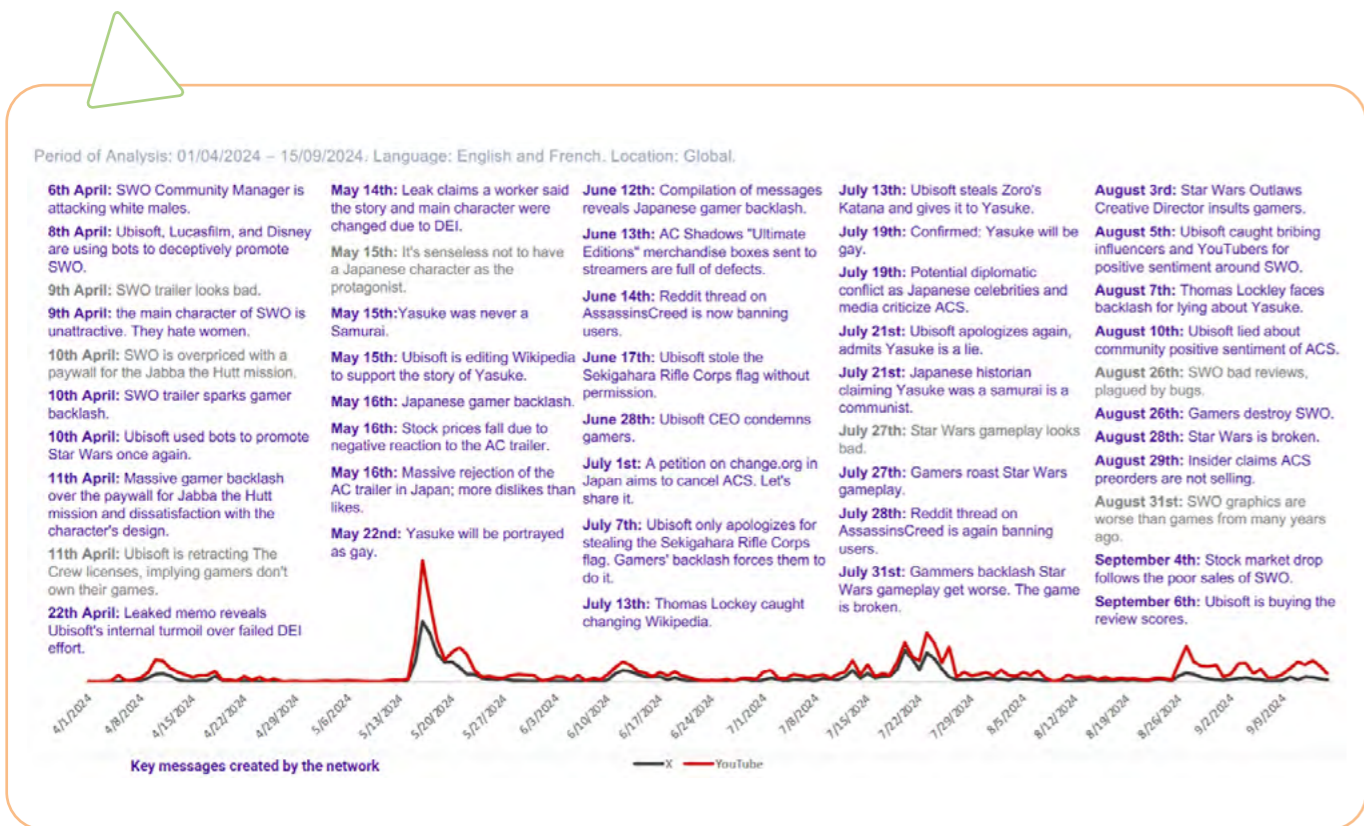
Period of Analysis: 01/04/2024 – 15/09/2024. Language: English and French. Location: Global.

6th April: SWO Community Manager is attacking white males.

8th April: Ubisoft, Lucasfilm, and Disney are using bots to deceptively promote SWO.

9th April: SWO trailer looks bad.

9th April: the main character of SWO is unattractive. They hate women.

10th April: SWO is overpriced with a paywall for the Jabba the Hutt mission.

10th April: SWO trailer sparks gamer backlash.

10th April: Ubisoft used bots to promote Star Wars once again.

11th April: Massive gamer backlash over the paywall for Jabba the Hutt mission and dissatisfaction with the character's design.

11th April: Ubisoft is retracting The Crew licenses, implying gamers don't own their games.

22th April: Leaked memo reveals Ubisoft's internal turmoil over failed DEI effort.

May 14th: Leak claims a worker said the story and main character were changed due to DEI.

May 15th: It's senseless not to have a Japanese character as the protagonist.

May 15th:Yasuke was never a Samurai.

May 15th: Ubisoft is editing Wikipedia to support the story of Yasuke.

May 16th: Japanese gamer backlash.

May 16th: Stock prices fall due to negative reaction to the AC trailer.

May 16th: Massive rejection of the AC trailer in Japan; more dislikes than likes.

May 22nd: Yasuke will be portrayed as gay.

June 12th: Compilation of messages reveals Japanese gamer backlash.

June 13th: AC Shadows "Ultimate Editions" merchandise boxes sent to streamers are full of defects.

June 14th: Reddit thread on AssassinsCreed is now banning users.

June 17th: Ubisoft stole the Sekigahara Rifle Corps flag without permission.

June 28th: Ubisoft CEO condemns gamers.

July 1st: A petition on change.org in Japan aims to cancel ACS. Let's share it.

July 7th: Ubisoft only apologizes for stealing the Sekigahara Rifle Corps flag. Gamers' backlash forces them to do it.

July 13th: Thomas Lockey caught changing Wikipedia.

July 13th: Ubisoft steals Zoro's Katana and gives it to Yasuke.

July 19th: Confirmed: Yasuke will be gay.

July 19th: Potential diplomatic conflict as Japanese celebrities and media criticize ACS.

July 21st: Ubisoft apologizes again, admits Yasuke is a lie.

July 21st: Japanese historian claiming Yasuke was a samurai is a communist.

July 27th: Star Wars gameplay looks bad.

July 27th: Gamers roast Star Wars gameplay.

July 28th: Reddit thread on AssassinsCreed is again banning users.

July 31st: Gammers backlash Star Wars gameplay get worse. The game is broken.

August 3rd: Star Wars Outlaws Creative Director insults gamers.

August 5th: Ubisoft caught bribing influencers and YouTubers for positive sentiment around SWO.

August 7th: Thomas Lockley faces backlash for lying about Yasuke.

August 10th: Ubisoft lied about community positive sentiment of ACS.

August 26th: SWO bad reviews, plagued by bugs.

August 26th: Gamers destroy SWO.

August 28th: Star Wars is broken.

August 29th: Insider claims ACS preorders are not selling.

August 31st: SWO graphics are worse than games from many years ago.

September 4th: Stock market drop follows the poor sales of SWO.

September 6th: Ubisoft is buying the review scores.

4/1/2024 4/8/2024 4/15/2024 4/22/2024 4/29/2024 5/6/2024 5/13/2024 5/20/2024 5/27/2024 6/3/2024 6/10/2024 6/17/2024 6/24/2024 7/1/2024 7/8/2024 7/15/2024 7/22/2024 7/29/2024 8/5/2024 8/12/2024 8/19/2024 8/26/2024 9/2/2024 9/9/2024

Key messages created by the network

X YouTube